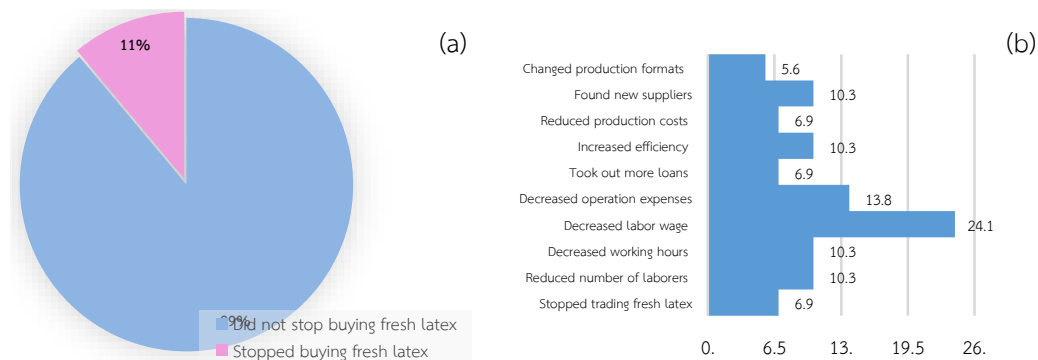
11%

89%

Did not stop buying fresh latex

Stopped buying fresh latex

(a)

(b)

| Category | Value |
|---|---|
| Changed production formats | 5.6 |
| Found new suppliers | 10.3 |
| Reduced production costs | 6.9 |
| Increased efficiency | 10.3 |
| Took out more loans | 6.9 |
| Decreased operation expenses | 13.8 |
| Decreased labor wage | 24.1 |
| Decreased working hours | 10.3 |
| Reduced number of laborers | 10.3 |
| Stopped trading fresh latex | 6.9 |

0. 6.5 13. 19.5 26.